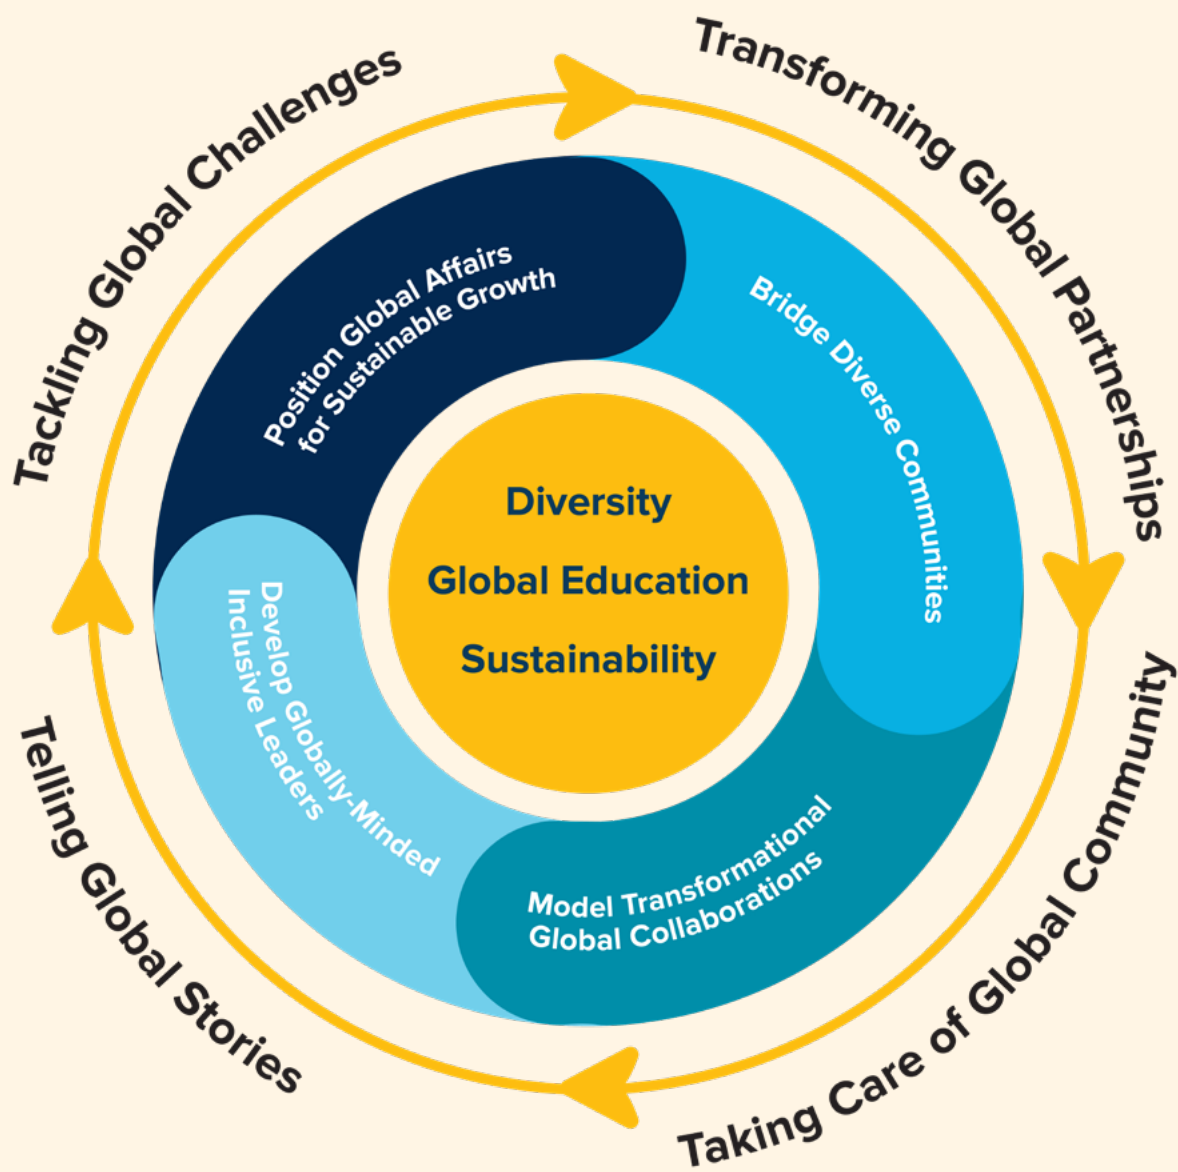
Tackling Global Challenges

Transforming Global Partnerships

Taking Care of Global Community

Telling Global Stories

Position Global Affairs for Sustainable Growth

Bridge Diverse Communities

Model Transformational Global Collaborations

Develop Globally-Minded Inclusive Leaders

Diversity

Global Education

Sustainability